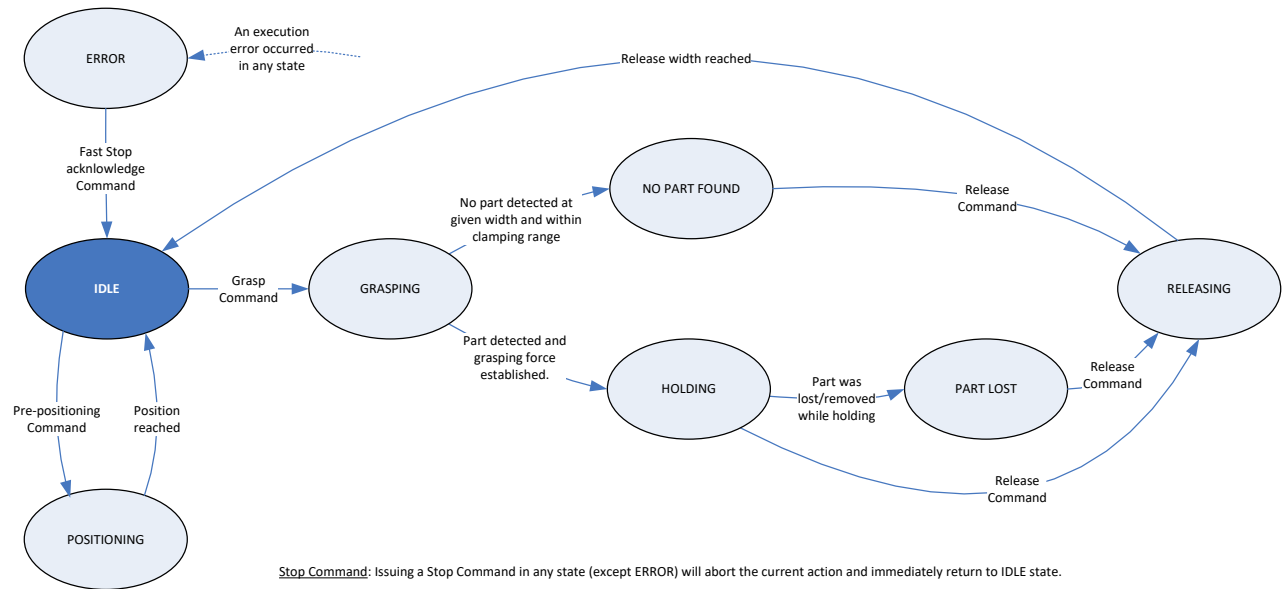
ERROR

An execution error occurred in any state

Release width reached

Fast Stop acknowledge Command

NO PART FOUND

No part detected at given width and within clamping range

Release Command

IDLE

Grasp Command

GRASPING

RELEASING

Part detected and grasping force established.

HOLDING

Part was lost/removed while holding

PART LOST

Release Command

Pre-positioning Command

Position reached

Release Command

POSITIONING

Stop Command: Issuing a Stop Command in any state (except ERROR) will abort the current action and immediately return to IDLE state.